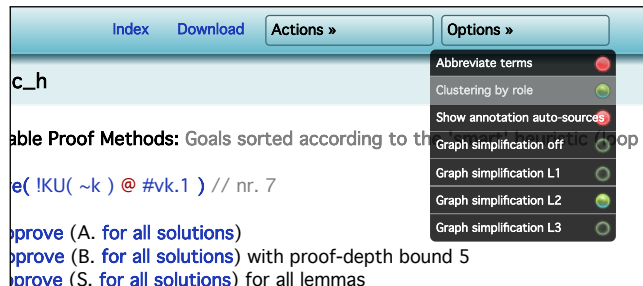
Index Download Actions » Options »

c_h

able Proof Methods: Goals sorted according to the 'smart' heuristic (loop

e( !KU( ~k ) @ #vk.1 ) // nr. 7

prove (A. for all solutions)
prove (B. for all solutions) with proof-depth bound 5
prove (S. for all solutions) for all lemmas

Abbreviate terms
Clustering by role
Show annotation auto-sources
Graph simplification off
Graph simplification L1
Graph simplification L2
Graph simplification L3